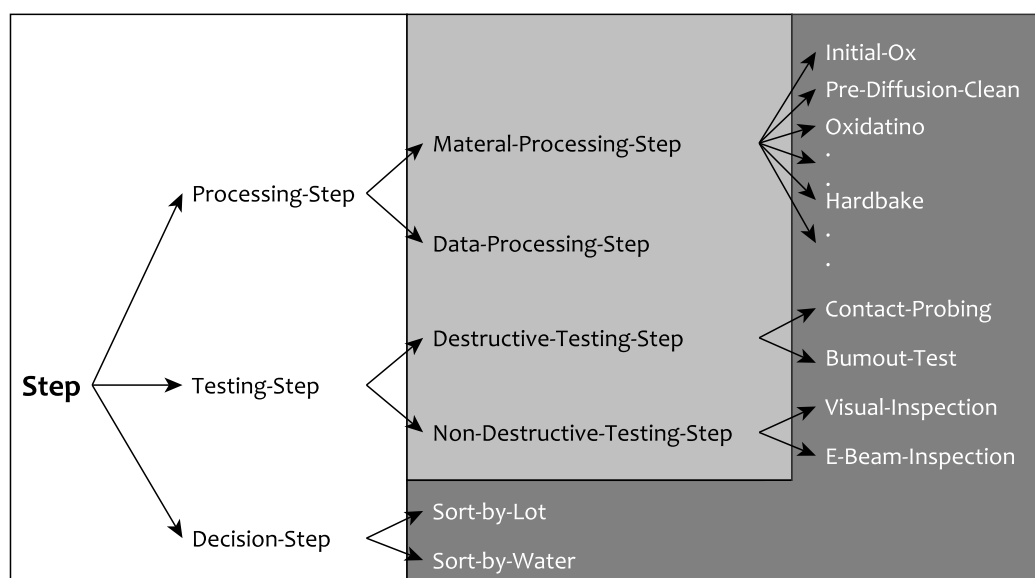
Step

Processing-Step

Testing-Step

Decision-Step

Materal-Processing-Step

Data-Processing-Step

Destructive-Testing-Step

Non-Destructive-Testing-Step

Initial-Ox
Pre-Diffusion-Clean
Oxidatino
.
.
Hardbake
.
.

Contact-Probing
Bumout-Test

Visual-Inspection
E-Beam-Inspection

Sort-by-Lot
Sort-by-Water